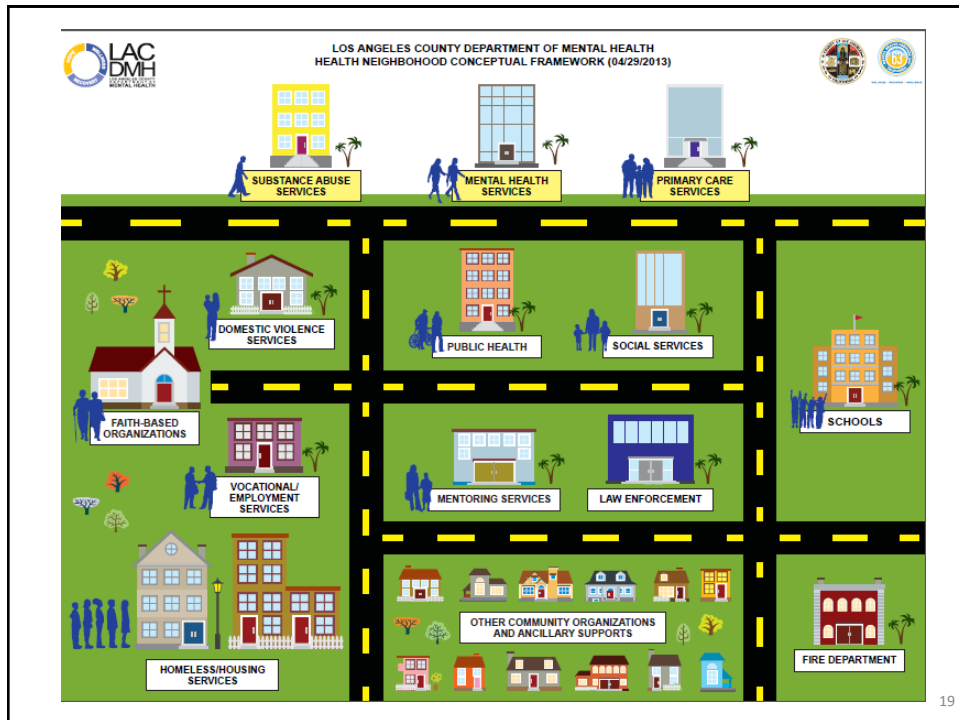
LAC DMH

LOS ANGELES COUNTY DEPARTMENT OF MENTAL HEALTH
HEALTH NEIGHBOORHOOD CONCEPTUAL FRAMEWORK (04/29/2013)

SUBSTANCE ABUSE SERVICES

MENTAL HEALTH SERVICES

PRIMARY CARE SERVICES

DOMESTIC VIOLENCE SERVICES

PUBLIC HEALTH

SOCIAL SERVICES

FAITH-BASED ORGANIZATIONS

SCHOOLS

VOCATIONAL/ EMPLOYMENT SERVICES

MENTORING SERVICES

LAW ENFORCEMENT

OTHER COMMUNITY ORGANIZATIONS AND ANCILLARY SUPPORTS

HOMELESS/HOUSING SERVICES

FIRE DEPARTMENT

19